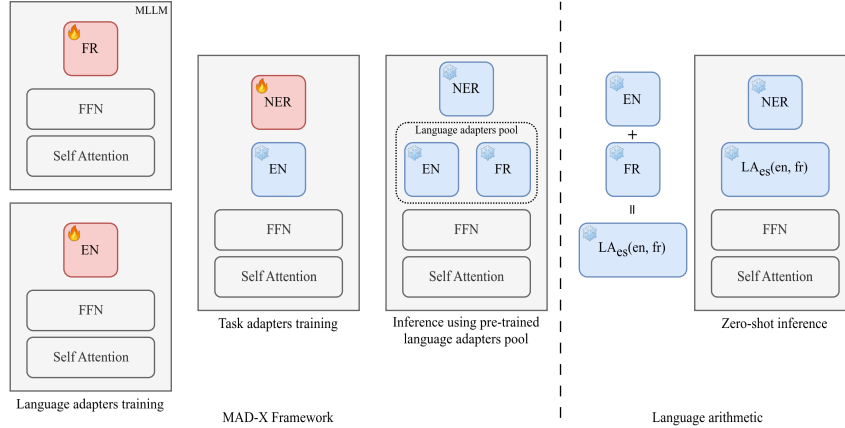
MLLM

FR

FFN

Self Attention

EN

FFN

Self Attention

Language adapters training

NER

EN

FFN

Self Attention

Task adapters training

NER

Language adapters pool

EN

FR

FFN

Self Attention

Inference using pre-trained language adapters pool

MAD-X Framework

EN

+

FR

=

$LA_{es}$(en, fr)

NER

$LA_{es}$(en, fr)

FFN

Self Attention

Zero-shot inference

Language arithmetic